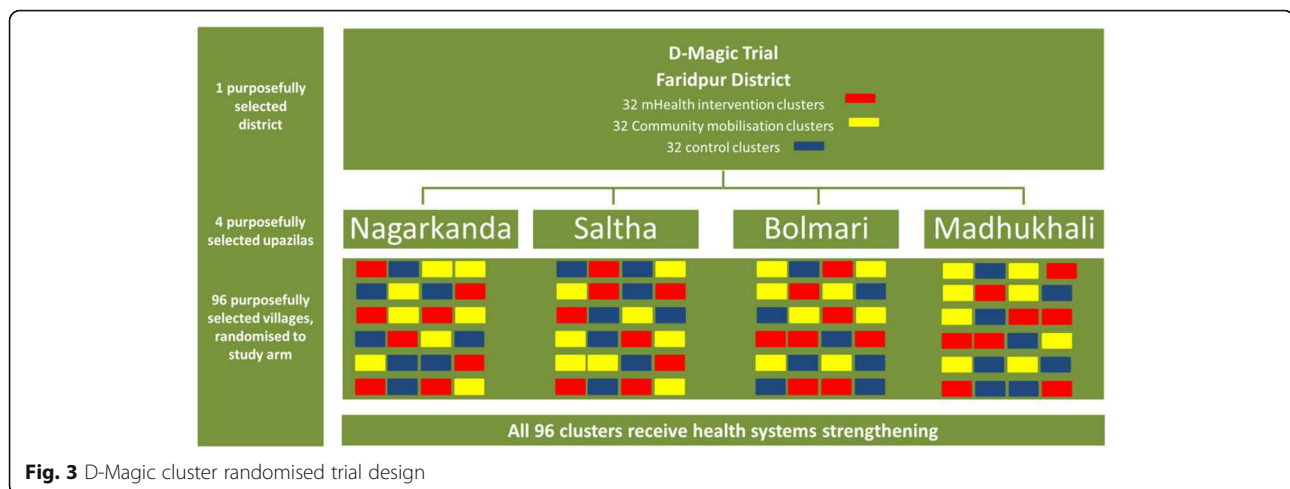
1 purposefully selected district

D-Magic Trial
Faridpur District
32 mHealth intervention clusters
32 Community mobilisation clusters
32 control clusters

4 purposefully selected upazilas

Nagarkanda

Saltha

Bolmari

Madhukhali

96 purposefully selected villages, randomised to study arm

All 96 clusters receive health systems strengthening

**Fig. 3** D-Magic cluster randomised trial design